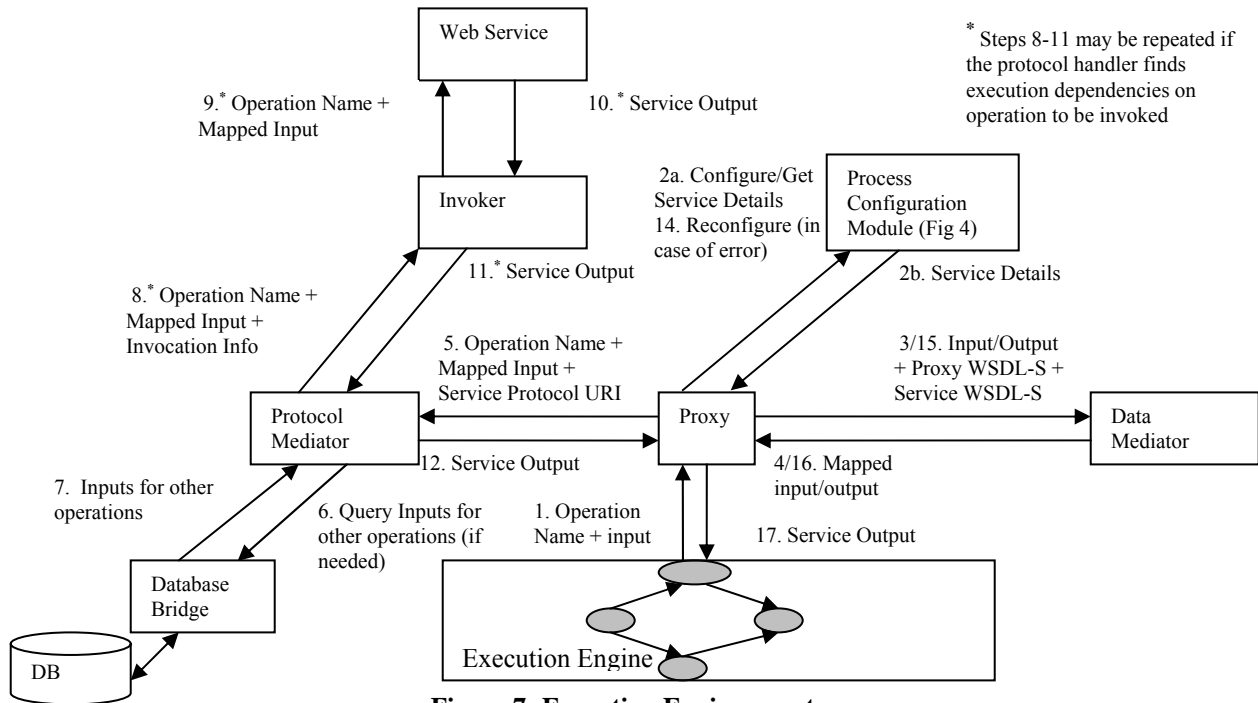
Web Service

$^*$ Steps 8-11 may be repeated if the protocol handler finds execution dependencies on operation to be invoked

9.$^*$ Operation Name + Mapped Input

10. $^*$ Service Output

Invoker

2a. Configure/Get Service Details
14. Reconfigure (in case of error)

Process Configuration Module (Fig 4)

11.$^*$ Service Output

2b. Service Details

8.$^*$ Operation Name + Mapped Input + Invocation Info

5. Operation Name + Mapped Input + Service Protocol URI

3/15. Input/Output + Proxy WSDL-S + Service WSDL-S

Protocol Mediator

Proxy

Data Mediator

12. Service Output

4/16. Mapped input/output

7. Inputs for other operations

6. Query Inputs for other operations (if needed)

1. Operation Name + input

17. Service Output

Database Bridge

Execution Engine

DB

Figure 7. Execution Environment